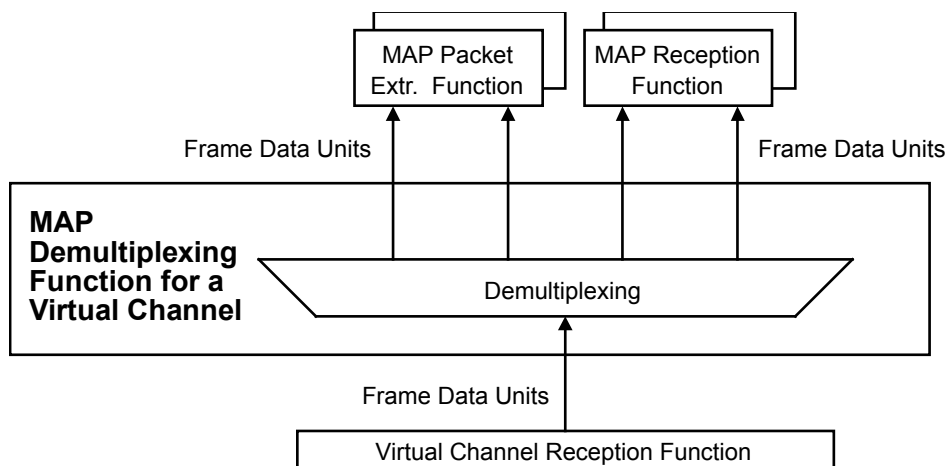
MAP Packet Extr. Function

MAP Reception Function

Frame Data Units

Frame Data Units

MAP Demultiplexing Function for a Virtual Channel

Demultiplexing

Frame Data Units

Virtual Channel Reception Function